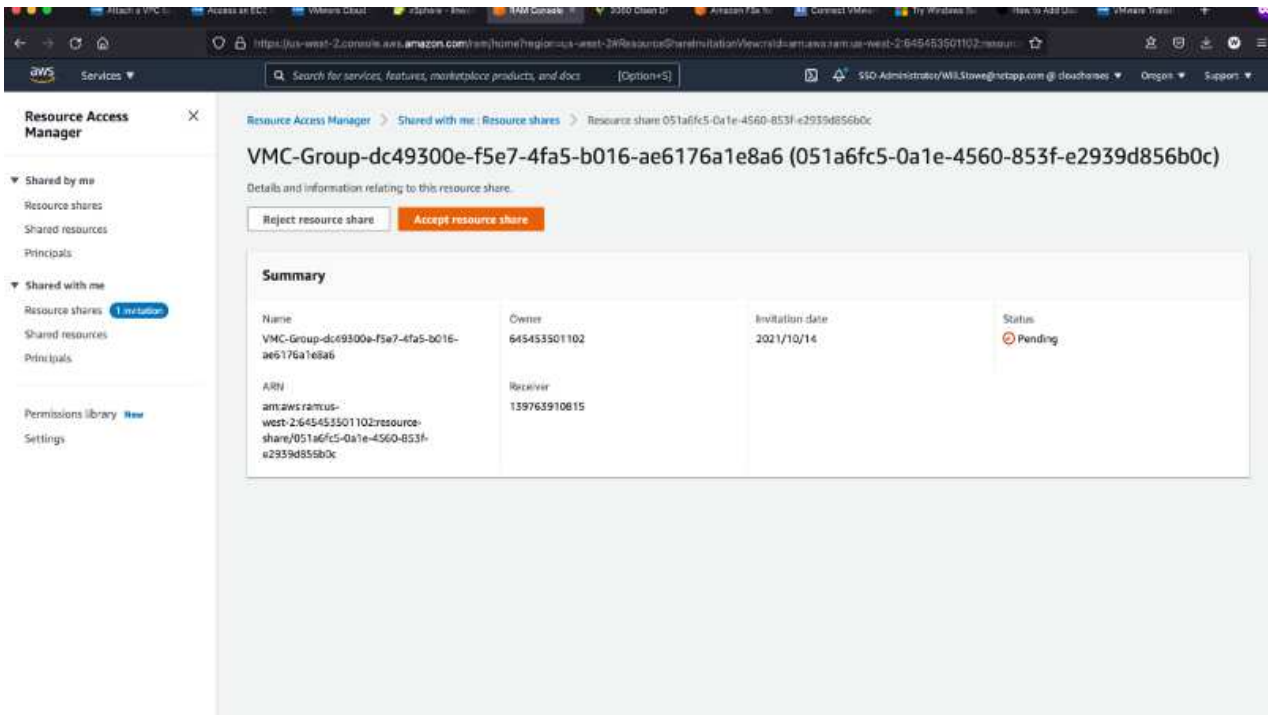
Attach a VPC | Access an EC2 | VMware Cloud | vSphere - Bro | RAM Console | 5050 Clean Dr | Amazon FSx fo | Connect VMw | Try Windows | How to Add Us | VMware Transi

https://us-west-2.console.aws.amazon.com/ram/home?region=us-west-2#ResourceShareInvitationView:rid=arn:aws:ram:us-west-2:645453501102:resour

aws Services ▼

Search for services, features, marketplace products, and docs [Option+S]

SSO-Administrator/Will.Stowe@netapp.com @ cloudhorses ▼ Oregon ▼ Support ▼

Resource Access Manager

▼ Shared by me

Resource shares

Shared resources

Principals

▼ Shared with me

Resource shares 1 invitation

Shared resources

Principals

Permissions library New

Settings

Resource Access Manager > Shared with me : Resource shares > Resource share 051a6fc5-0a1e-4560-853f-e2939d856b0c

VMC-Group-dc49300e-f5e7-4fa5-b016-ae6176a1e8a6 (051a6fc5-0a1e-4560-853f-e2939d856b0c)

Details and information relating to this resource share.

Reject resource share

Accept resource share

Summary

Name
VMC-Group-dc49300e-f5e7-4fa5-b016-ae6176a1e8a6

Owner
645453501102

Invitation date
2021/10/14

Status
Pending

ARN
arn:aws:ram:us-west-2:645453501102:resource-share/051a6fc5-0a1e-4560-853f-e2939d856b0c

Receiver
139763910815